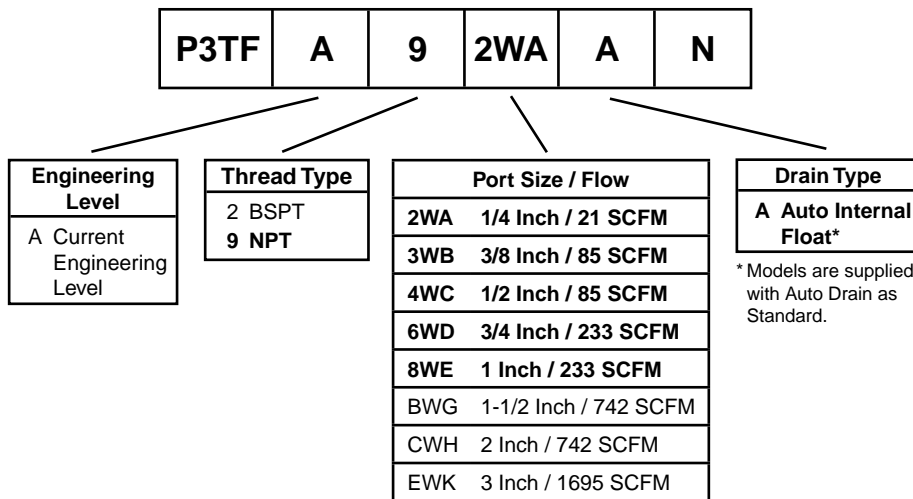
| P3TF | A | 9 | 2WA | A | N |
|---|---|---|---|---|---|

**Engineering Level**
A Current Engineering Level

**Thread Type**
2 BSPT
**9 NPT**

| Port Size / Flow | |
|---|---|
| **2WA** | **1/4 Inch / 21 SCFM** |
| **3WB** | **3/8 Inch / 85 SCFM** |
| **4WC** | **1/2 Inch / 85 SCFM** |
| **6WD** | **3/4 Inch / 233 SCFM** |
| **8WE** | **1 Inch / 233 SCFM** |
| BWG | 1-1/2 Inch / 742 SCFM |
| CWH | 2 Inch / 742 SCFM |
| EWK | 3 Inch / 1695 SCFM |

**Drain Type**
**A Auto Internal Float***

* Models are supplied with Auto Drain as Standard.